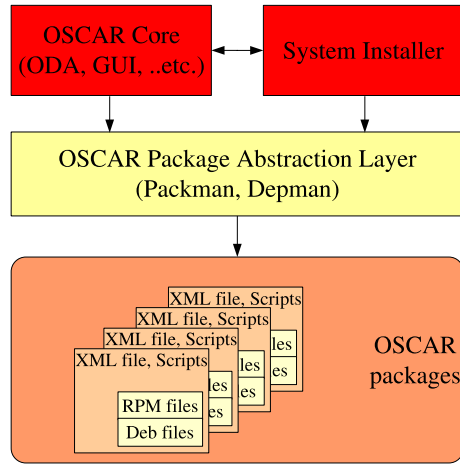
OSCAR Core
(ODA, GUI, ..etc.)

System Installer

OSCAR Package Abstraction Layer
(Packman, Depman)

XML file, Scripts

XML file, Scripts

XML file, Scripts

XML file, Scripts

les

les

les

les

RPM files

Deb files

OSCAR
packages